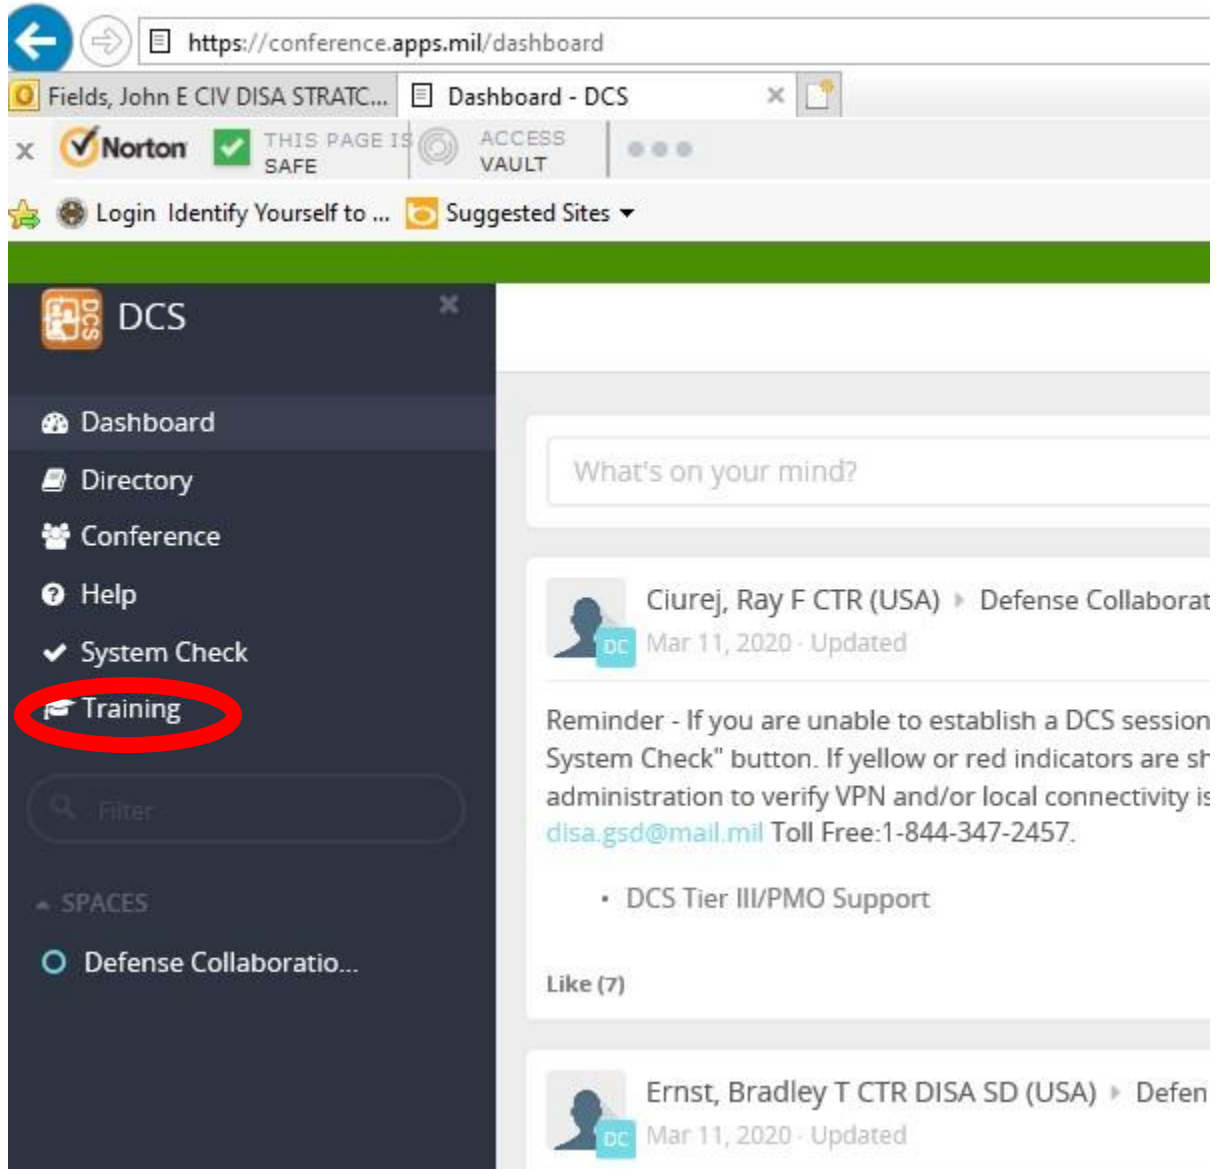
https://conference.apps.mil/dashboard

Fields, John E CIV DISA STRATC...
Dashboard - DCS

Norton THIS PAGE IS SAFE
ACCESS VAULT

Login Identify Yourself to ...
Suggested Sites

DCS

Dashboard
Directory
Conference
Help
System Check
Training

Filter

SPACES
Defense Collaboratio...

What's on your mind?

Ciurej, Ray F CTR (USA) Defense Collaborat
DC
Mar 11, 2020 · Updated

Reminder - If you are unable to establish a DCS session System Check" button. If yellow or red indicators are sh administration to verify VPN and/or local connectivity is disa.gsd@mail.mil Toll Free:1-844-347-2457.

• DCS Tier III/PMO Support

Like (7)

Ernst, Bradley T CTR DISA SD (USA) Defen
DC
Mar 11, 2020 · Updated